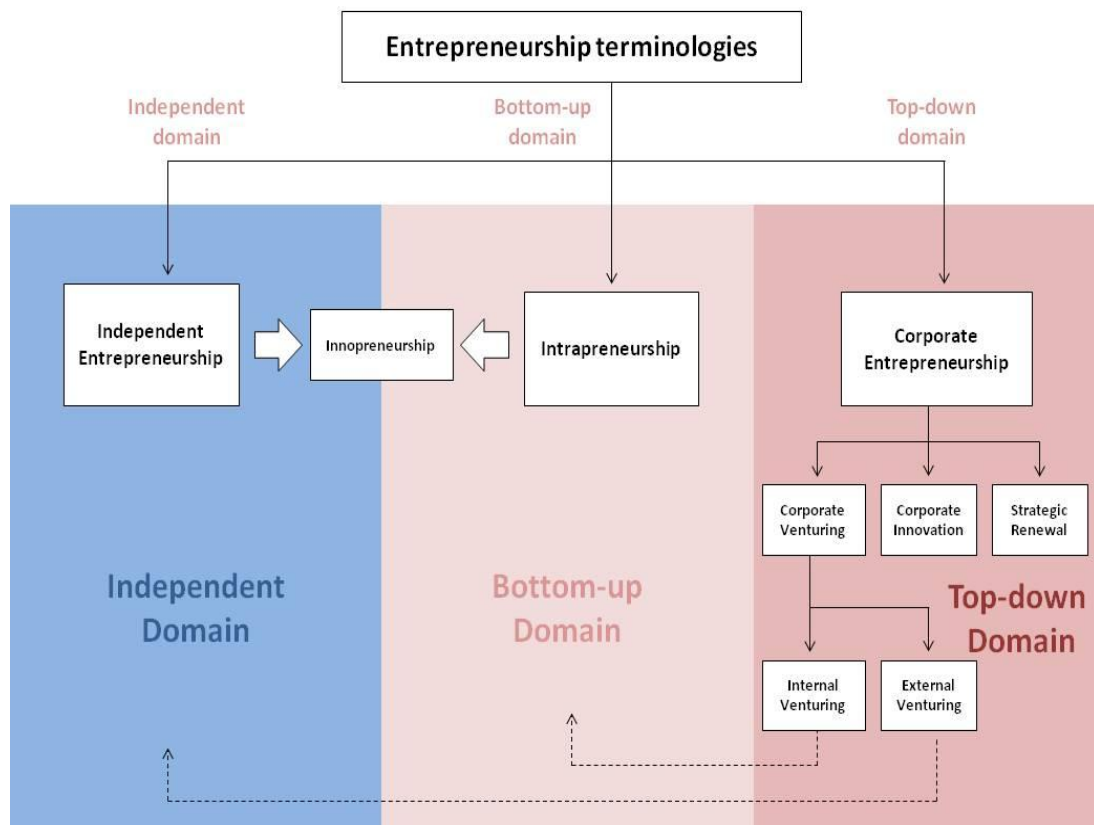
Entrepreneurship terminologies

Independent domain

Bottom-up domain

Top-down domain

Independent Entrepreneurship

Innopreneurship

Intrapreneurship

Corporate Entrepreneurship

Corporate Venturing

Corporate Innovation

Strategic Renewal

Independent Domain

Bottom-up Domain

Top-down Domain

Internal Venturing

External Venturing